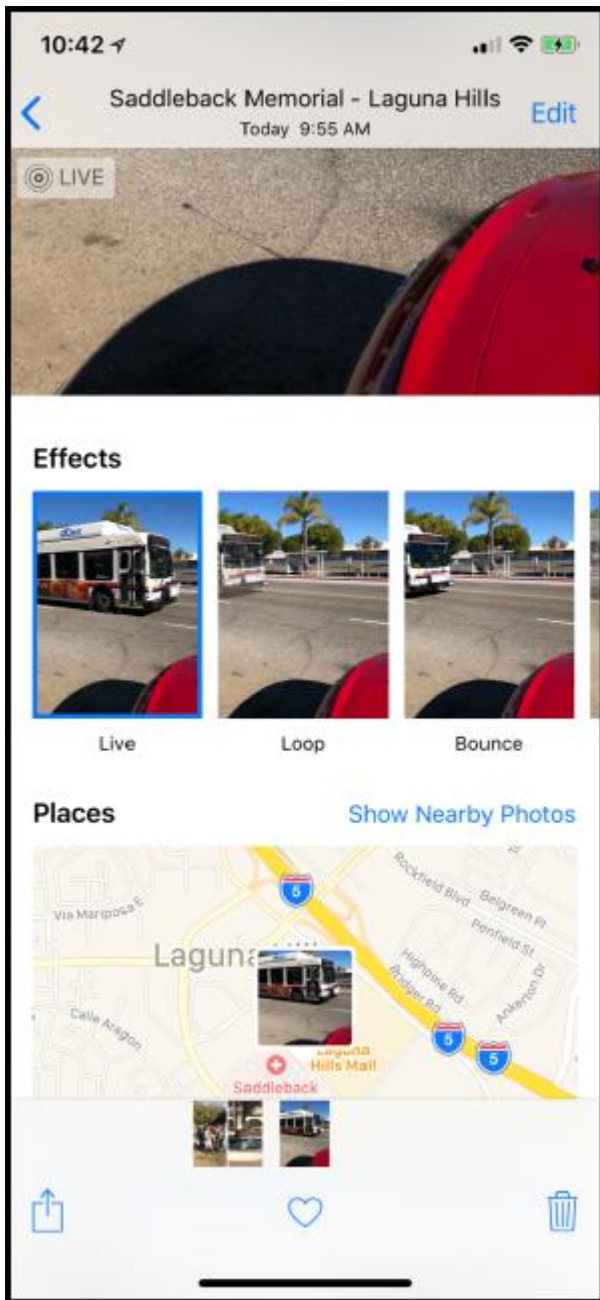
10:42

Saddleback Memorial - Laguna Hills
Today 9:55 AM
Edit

LIVE

Effects

Live
Loop
Bounce

Places
Show Nearby Photos

Via Mariposa E
Rockfield Blvd
Belgreen Pl
Penfield St
Laguna
Highpine Rd
Ankerton Dr
Calle Aragon
Budger Rd
5
5
5
Laguna Hills Mall
Saddleback